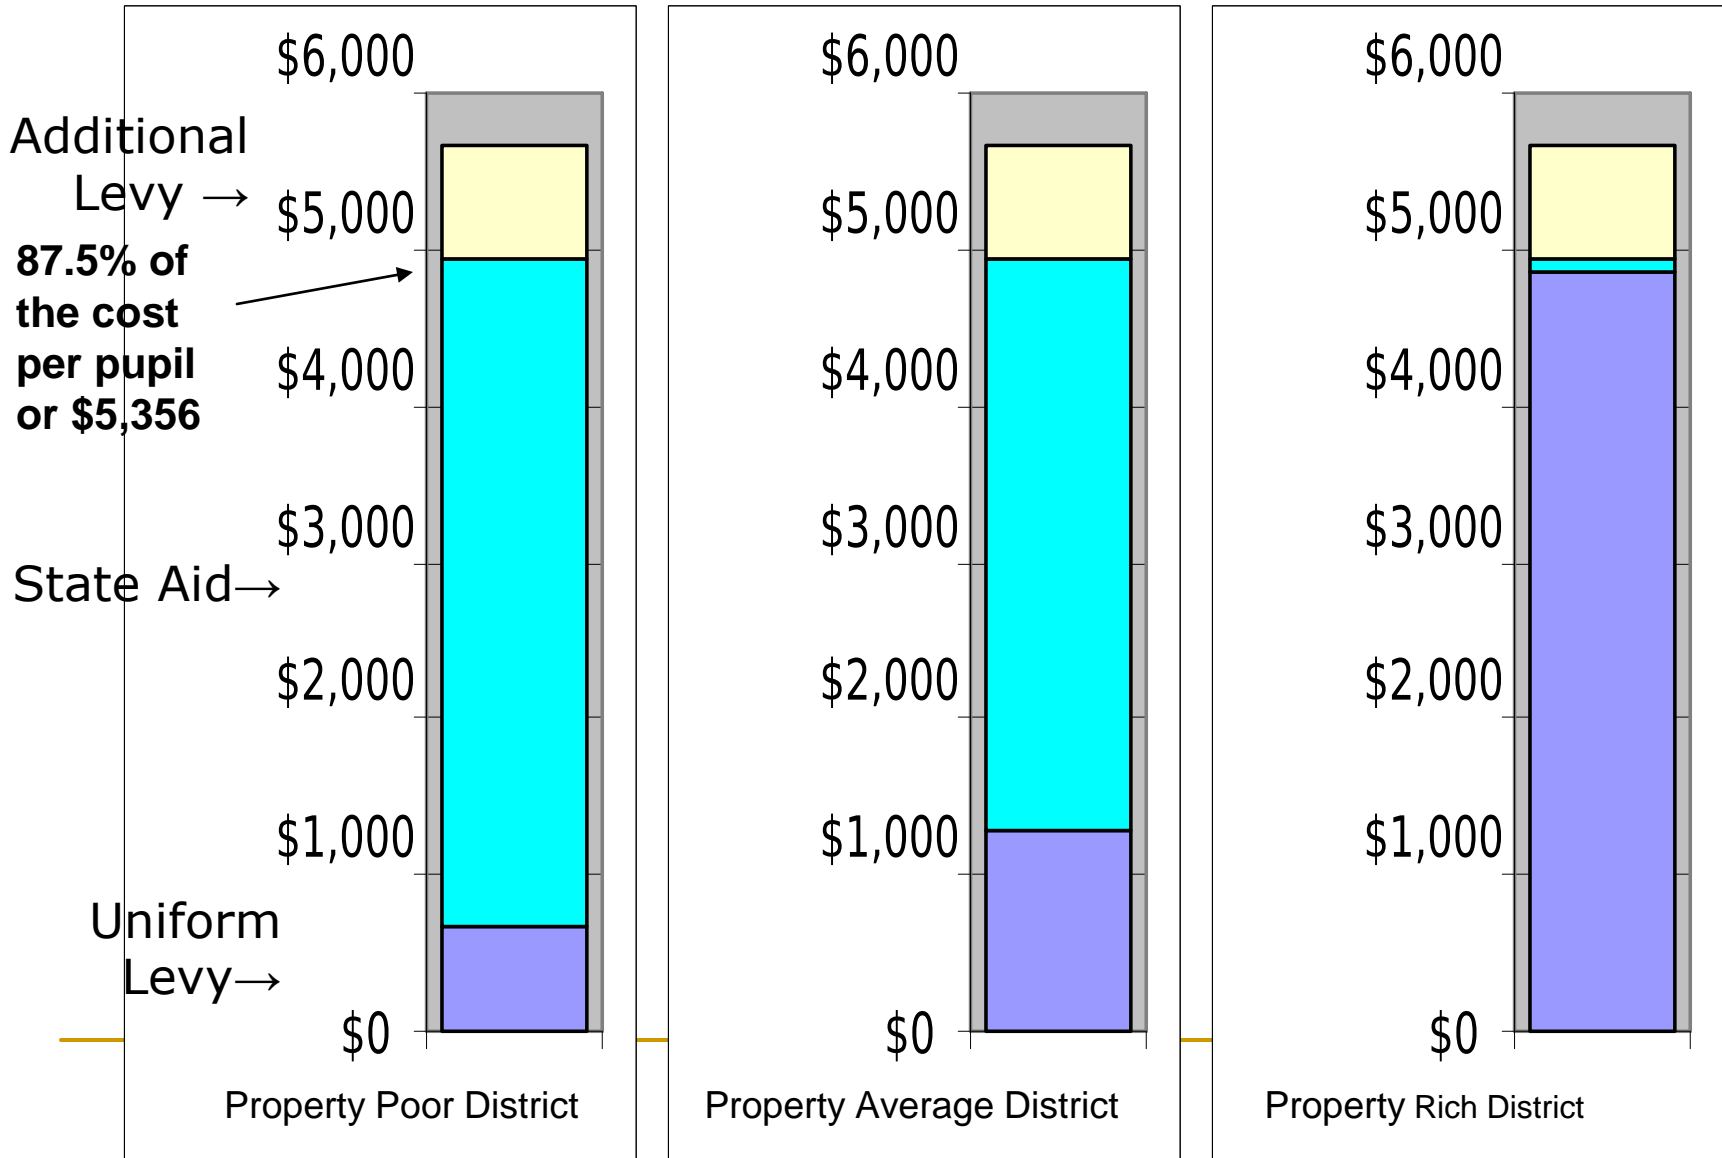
Additional Levy →

87.5% of the cost per pupil or $5,356

State Aid→

Uniform Levy→

$6,000
$5,000
$4,000
$3,000
$2,000
$1,000
$0

Property Poor District

$6,000
$5,000
$4,000
$3,000
$2,000
$1,000
$0

Property Average District

$6,000
$5,000
$4,000
$3,000
$2,000
$1,000
$0

Property Rich District